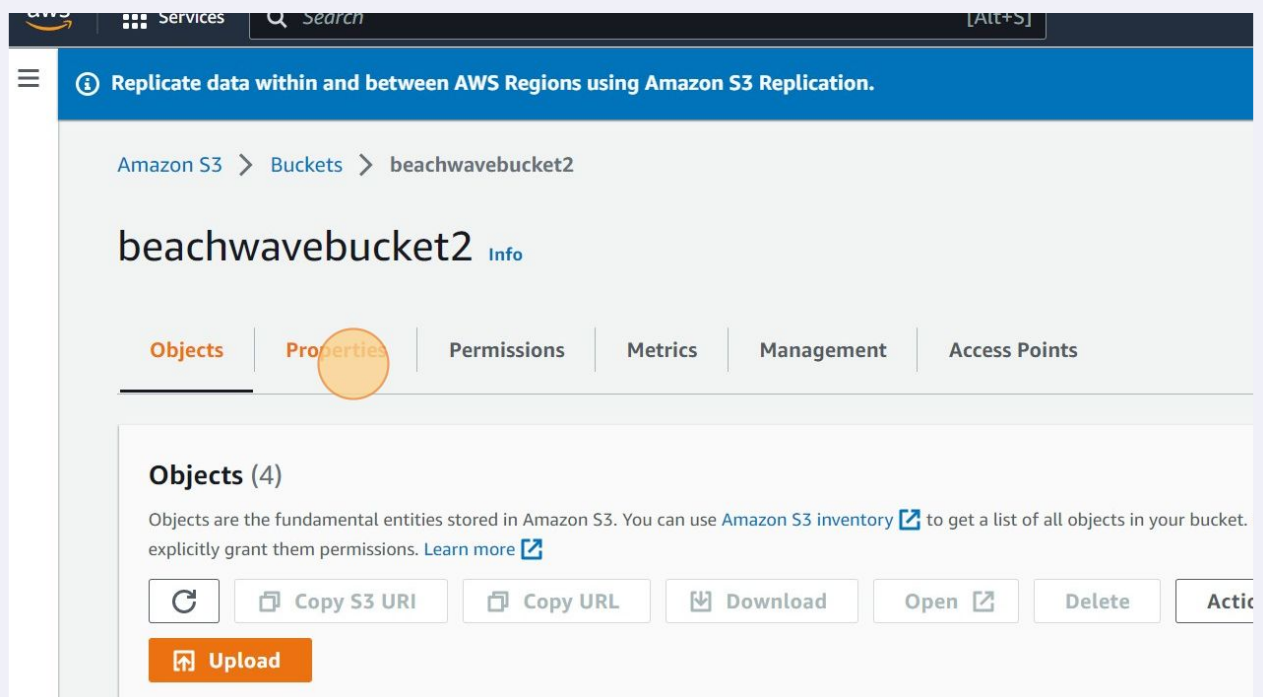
aws Services Search [Alt+S]

Replicate data within and between AWS Regions using Amazon S3 Replication.

Amazon S3 > Buckets > beachwavebucket2

beachwavebucket2 Info

Objects | Properties | Permissions | Metrics | Management | Access Points

Objects (4)

Objects are the fundamental entities stored in Amazon S3. You can use Amazon S3 inventory to get a list of all objects in your bucket. explicitly grant them permissions. Learn more

Copy S3 URI | Copy URL | Download | Open | Delete | Actic

Upload